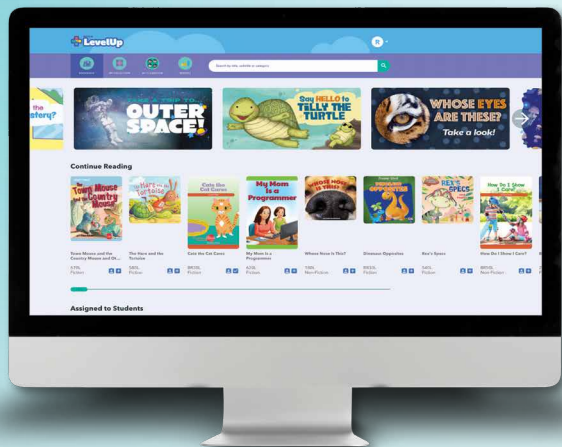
LevelUp

Search by title, subtitle or category

the Mystery?

TRIP TO OUTER SPACE!

Say HELLO to TELLY THE TURTLE

WHOSE EYES ARE THESE? Take a look!

Continue Reading

Town Mouse and the Country Mouse

The Hare and the Tortoise

Cato the Cat Caves

My Mom is a Programmer

WHOSE NOSE IS THIS?

DINOSAUR OPPOSITES

REX'S SPECS

How Do I Show I Care?

Town Mouse and the Country Mouse and Ot...

The Hare and the Tortoise

Cato the Cat Caves

My Mom is a Programmer

Whose Nose is This?

Dinosaur Opposites

Rex's Specs

How Do I Show I Care?

Fiction

Fiction

Fiction

Fiction

Non-Fiction

Fiction

Fiction

Non-Fiction

Assigned to Students